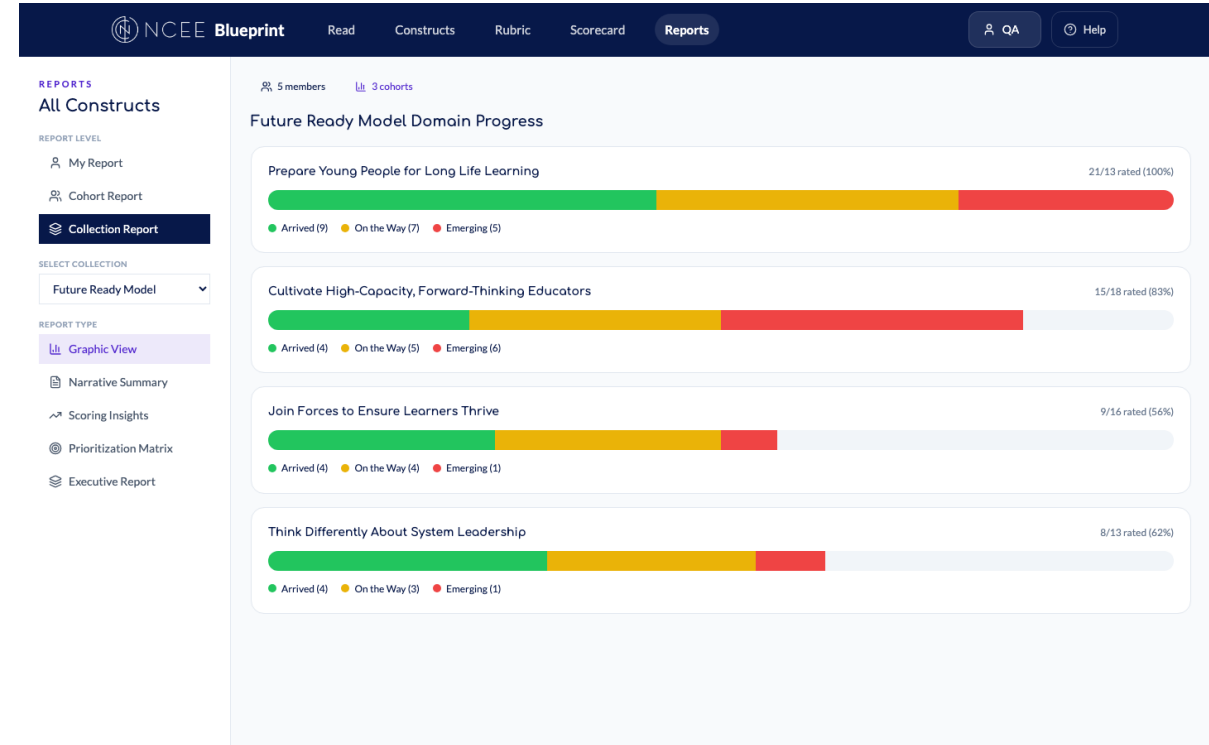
NCEE Blueprint Read Constructs Rubric Scorecard Reports QA Help

REPORTS
All Constructs

REPORT LEVEL
My Report
Cohort Report
Collection Report

SELECT COLLECTION
Future Ready Model

REPORT TYPE
Graphic View
Narrative Summary
Scoring Insights
Prioritization Matrix
Executive Report

5 members 3 cohorts

Future Ready Model Domain Progress

Prepare Young People for Long Life Learning
21/13 rated (100%)
Arrived (9) On the Way (7) Emerging (5)

Cultivate High-Capacity, Forward-Thinking Educators
15/18 rated (83%)
Arrived (4) On the Way (5) Emerging (6)

Join Forces to Ensure Learners Thrive
9/16 rated (56%)
Arrived (4) On the Way (4) Emerging (1)

Think Differently About System Leadership
8/13 rated (62%)
Arrived (4) On the Way (3) Emerging (1)